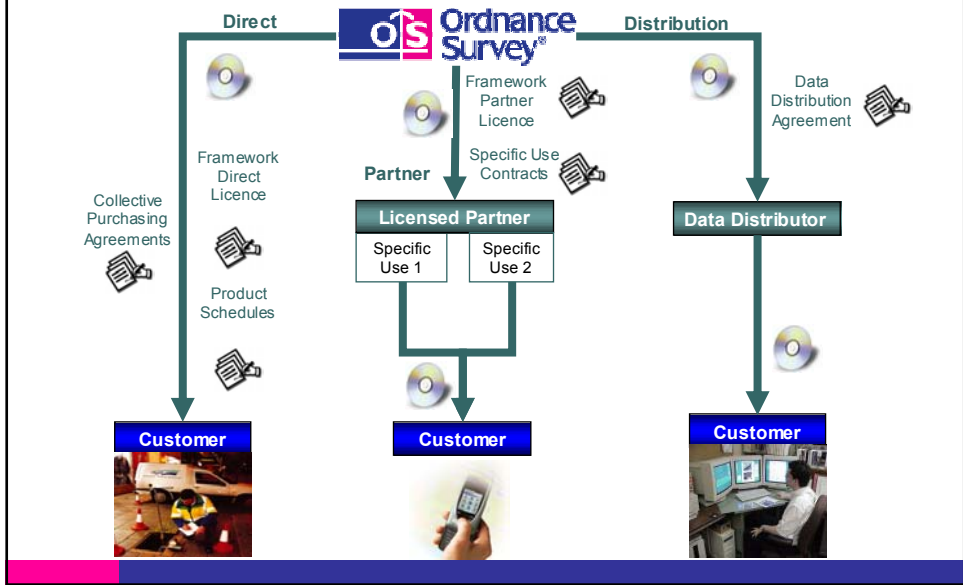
Direct

OS Ordnance Survey®

Distribution

Framework Partner Licence

Data Distribution Agreement

Framework Direct Licence

Specific Use Contracts

Partner

Collective Purchasing Agreements

Licensed Partner

Specific Use 1

Specific Use 2

Data Distributor

Product Schedules

Customer

Customer

Customer